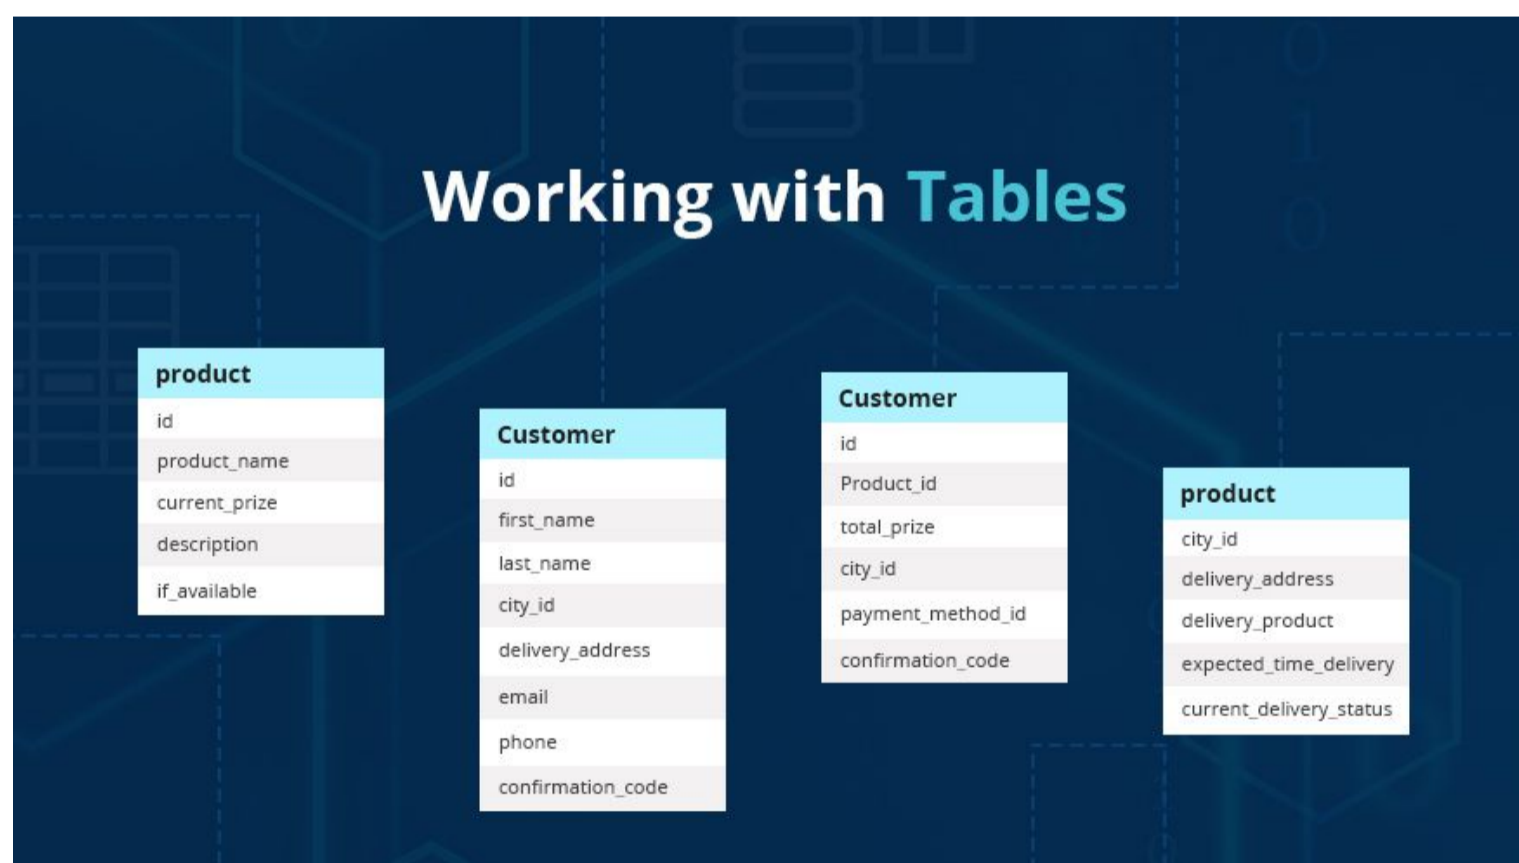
Working with Tables

| product |
|---|
| id |
| product_name |
| current_prize |
| description |
| if_available |

| Customer |
|---|
| id |
| first_name |
| last_name |
| city_id |
| delivery_address |
| email |
| phone |
| confirmation_code |

| Customer |
|---|
| id |
| Product_id |
| total_prize |
| city_id |
| payment_method_id |
| confirmation_code |

| product |
|---|
| city_id |
| delivery_address |
| delivery_product |
| expected_time_delivery |
| current_delivery_status |